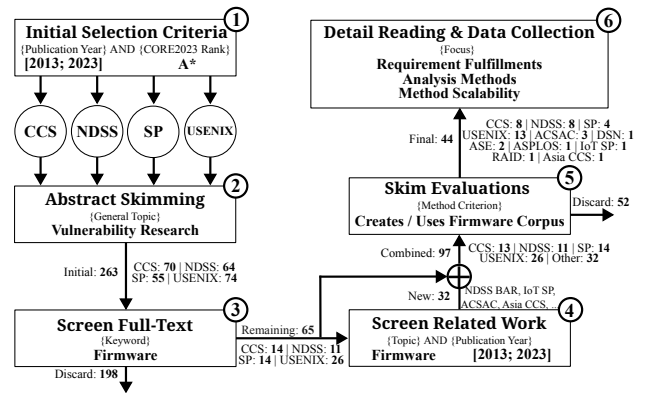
Initial Selection Criteria ①
{Publication Year} AND {CORE2023 Rank}
[2013; 2023] A*

CCS NDSS SP USENIX

Abstract Skimming ②
{General Topic}
Vulnerability Research

Initial: 263
CCS: 70 | NDSS: 64
SP: 55 | USENIX: 74

Screen Full-Text ③
{Keyword}
Firmware

Discard: 198

Remaining: 65
CCS: 14 | NDSS: 11
SP: 14 | USENIX: 26

Screen Related Work ④
{Topic} AND {Publication Year}
Firmware [2013; 2023]

New: 32
NDSS BAR, IoT SP, ACSAC, Asia CCS, ...

Combined: 97
CCS: 13 | NDSS: 11 | SP: 14
USENIX: 26 | Other: 32

Skim Evaluations ⑤
{Method Criterion}
Creates / Uses Firmware Corpus

Discard: 52

Final: 44
CCS: 8 | NDSS: 8 | SP: 4
USENIX: 13 | ACSAC: 3 | DSN: 1
ASE: 2 | ASPLOS: 1 | IoT SP: 1
RAID: 1 | Asia CCS: 1

Detail Reading & Data Collection ⑥
{Focus}
Requirement Fulfillments
Analysis Methods
Method Scalability